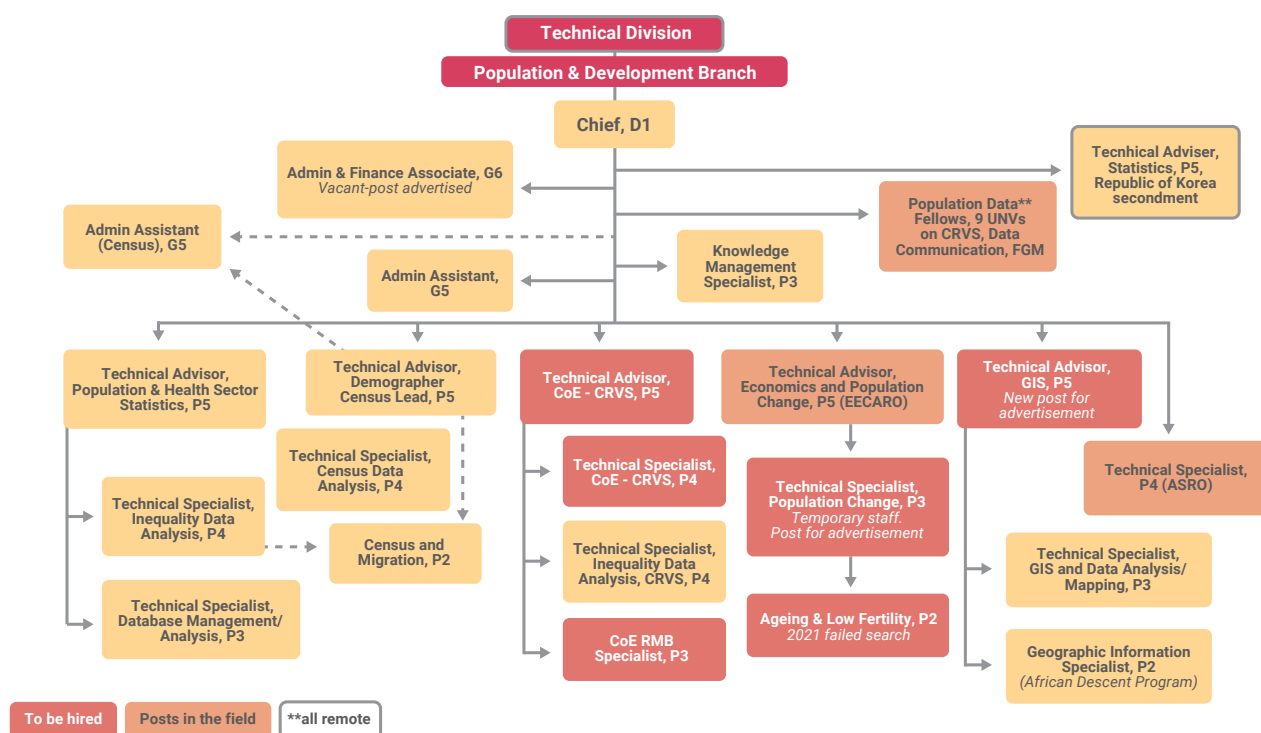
Technical Division

Population & Development Branch

Chief, D1

Admin & Finance Associate, G6
Vacant-post advertised

Tecnhical Adviser, Statistics, P5, Republic of Korea secondment

Population Data** Fellows, 9 UNVs on CRVS, Data Communication, FGM

Admin Assistant (Census), G5

Admin Assistant, G5

Knowledge Management Specialist, P3

Technical Advisor, Population & Health Sector Statistics, P5

Technical Advisor, Demographer Census Lead, P5

Technical Advisor, CoE - CRVS, P5

Technical Advisor, Economics and Population Change, P5 (EECARO)

Technical Advisor, GIS, P5
New post for advertisement

Technical Specialist, P4 (ASRO)

Technical Specialist, Census Data Analysis, P4

Technical Specialist, Inequality Data Analysis, P4

Census and Migration, P2

Technical Specialist, Database Management/ Analysis, P3

Technical Specialist, CoE - CRVS, P4

Technical Specialist, Inequality Data Analysis, CRVS, P4

CoE RMB Specialist, P3

Technical Specialist, Population Change, P3
Temporary staff. Post for advertisement

Ageing & Low Fertility, P2
2021 failed search

Technical Specialist, GIS and Data Analysis/ Mapping, P3

Geographic Information Specialist, P2
(African Descent Program)

To be hired | Posts in the field | **all remote